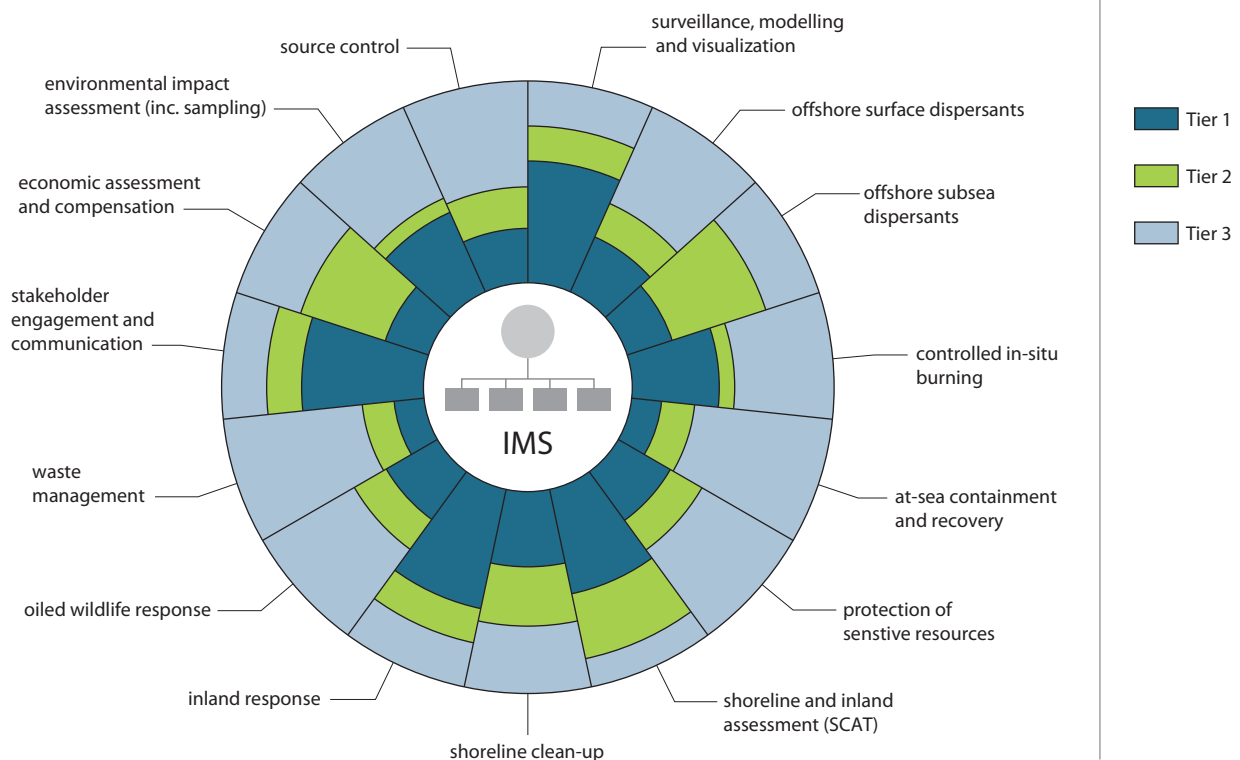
source control

surveillance, modelling and visualization

environmental impact assessment (inc. sampling)

offshore surface dispersants

economic assessment and compensation

offshore subsea dispersants

stakeholder engagement and communication

controlled in-situ burning

IMS

waste management

at-sea containment and recovery

oiled wildlife response

protection of senstive resources

inland response

shoreline and inland assessment (SCAT)

shoreline clean-up

Tier 1

Tier 2

Tier 3